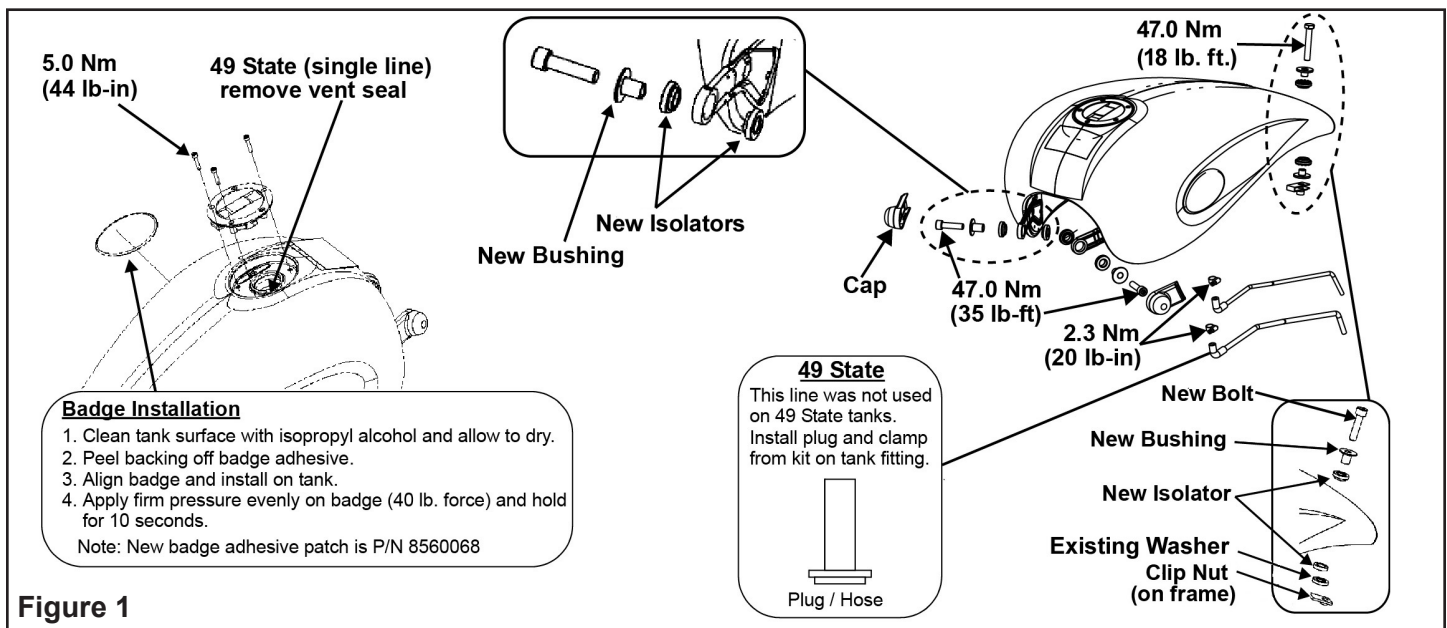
5.0 Nm
(44 lb-in)

49 State (single line)
remove vent seal

New Bushing

New Isolators

47.0 Nm
(18 lb. ft.)

Cap

47.0 Nm
(35 lb-ft)

2.3 Nm
(20 lb-in)

Badge Installation
1. Clean tank surface with isopropyl alcohol and allow to dry.
2. Peel backing off badge adhesive.
3. Align badge and install on tank.
4. Apply firm pressure evenly on badge (40 lb. force) and hold for 10 seconds.
Note: New badge adhesive patch is P/N 8560068

49 State
This line was not used on 49 State tanks. Install plug and clamp from kit on tank fitting.

Plug / Hose

New Bolt
New Bushing
New Isolator
Existing Washer
Clip Nut
(on frame)

Figure 1